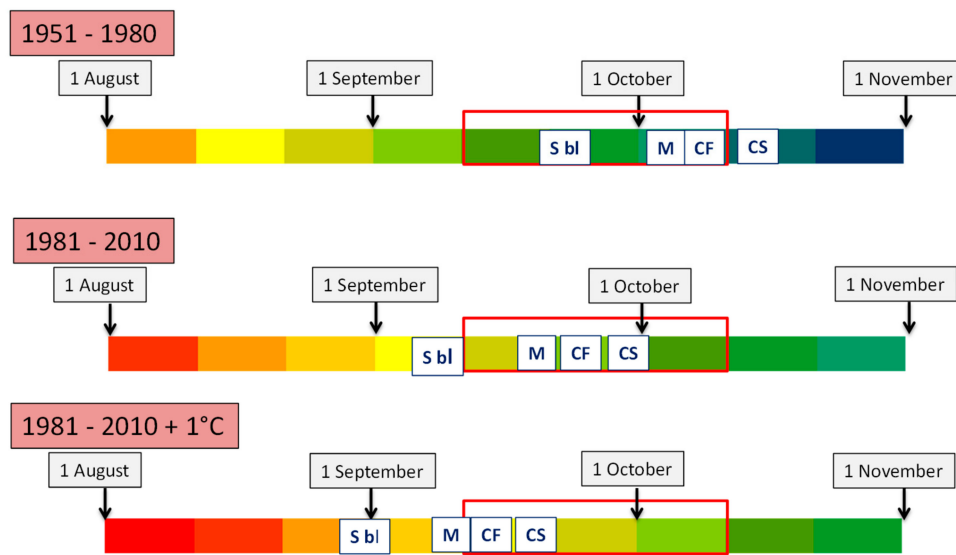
1951 - 1980

1 August

1 September

1 October

1 November

S bl

M

CF

CS

1981 - 2010

1 August

1 September

1 October

1 November

S bl

M

CF

CS

1981 - 2010 + 1°C

1 August

1 September

1 October

1 November

S bl

M

CF

CS